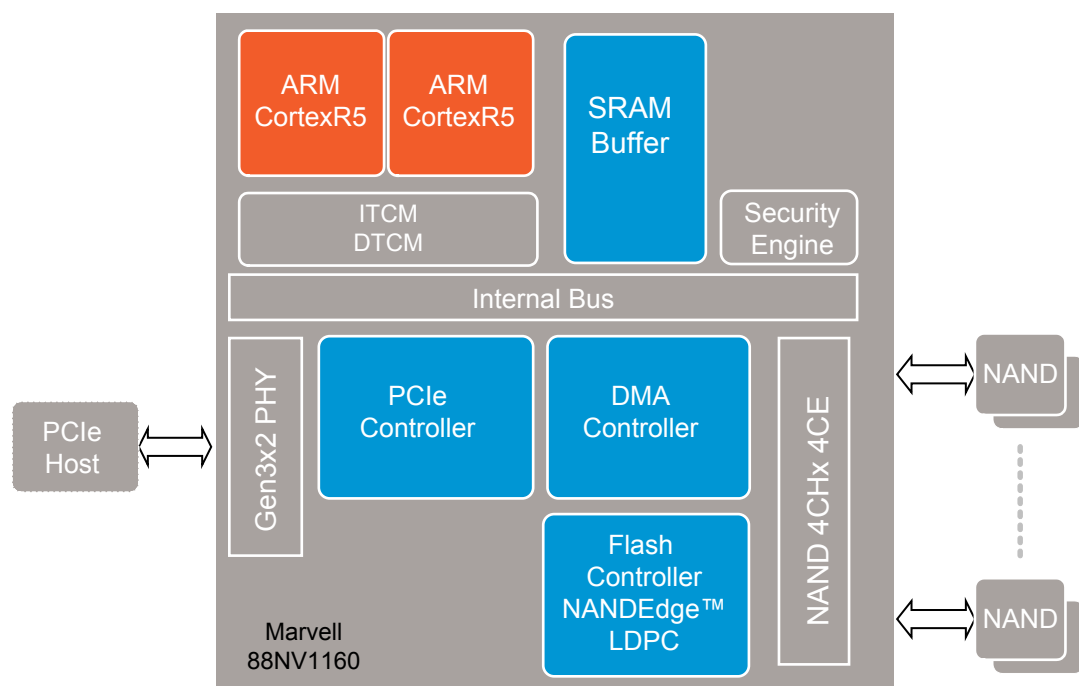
ARM CortexR5

ARM CortexR5

SRAM Buffer

ITCM DTCM

Security Engine

Internal Bus

PCIe Host

Gen3x2 PHY

PCIe Controller

DMA Controller

NAND 4CHx 4CE

NAND

NAND

Flash Controller NANDEdge™ LDPC

Marvell 88NV1160